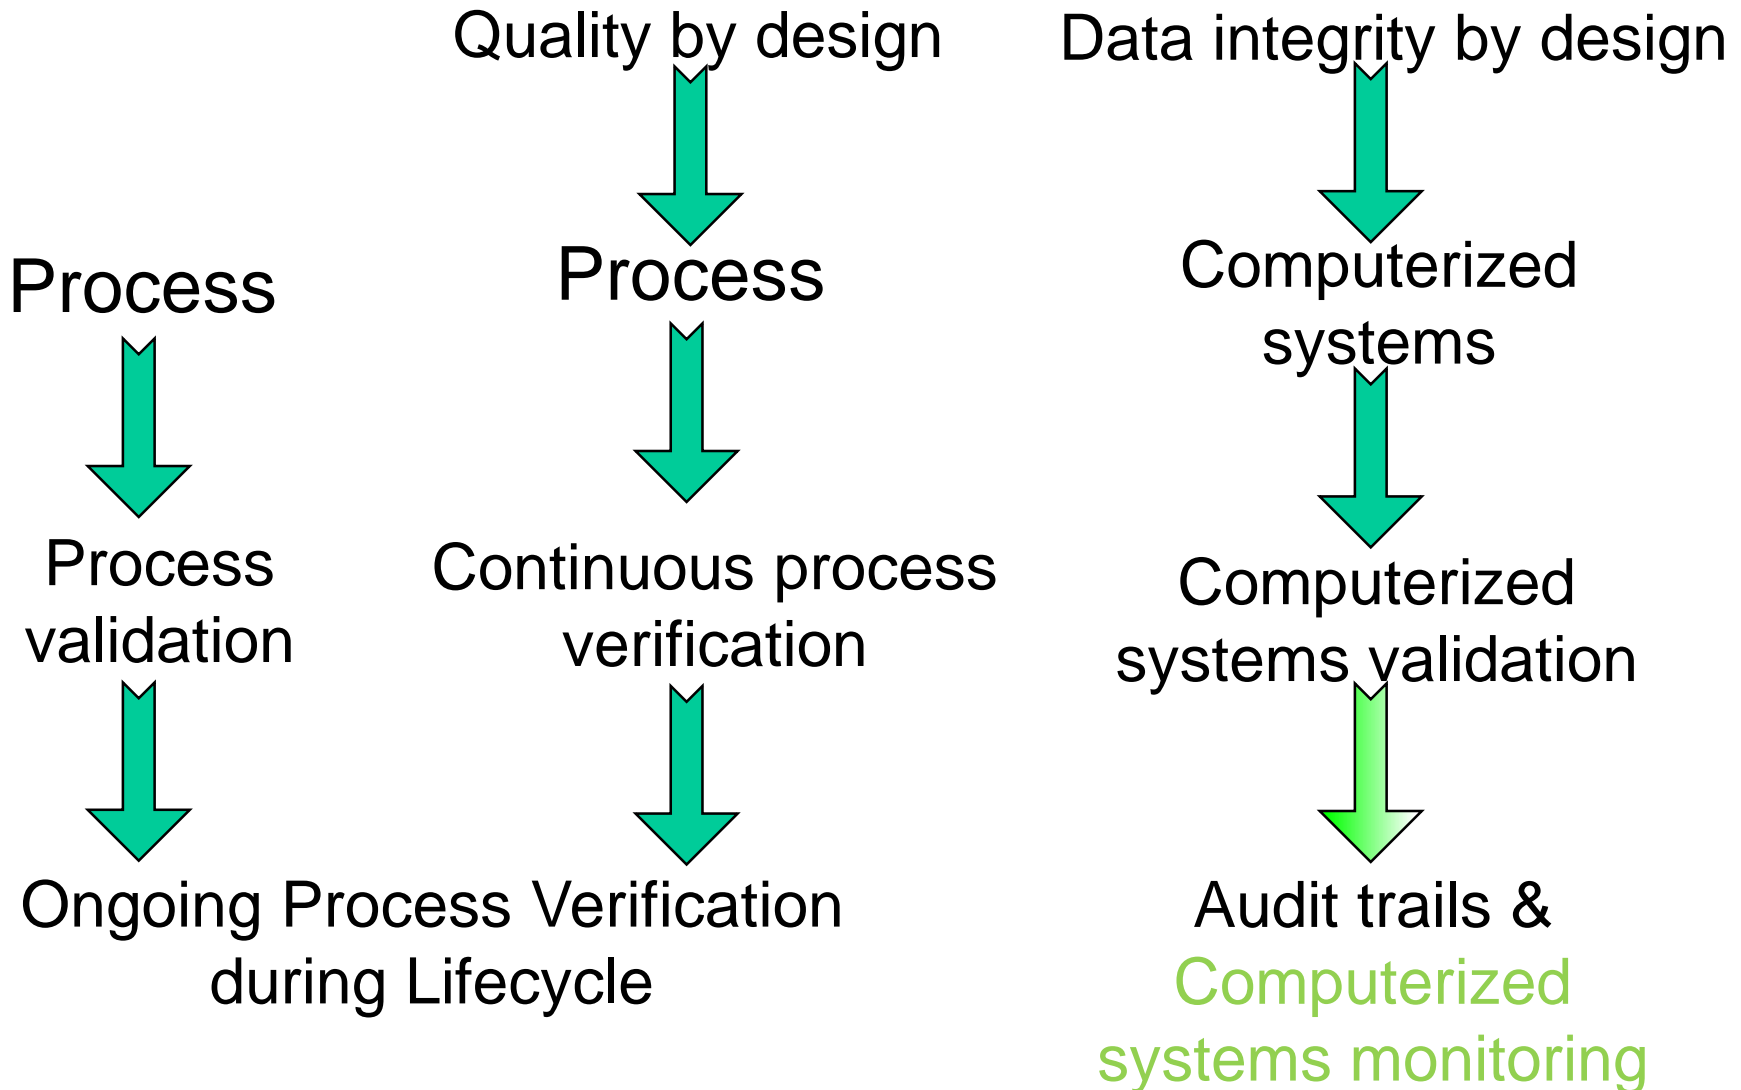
Quality by design

Data integrity by design

Process

Process

Computerized systems

Process validation

Continuous process verification

Computerized systems validation

Ongoing Process Verification during Lifecycle

Audit trails & Computerized systems monitoring